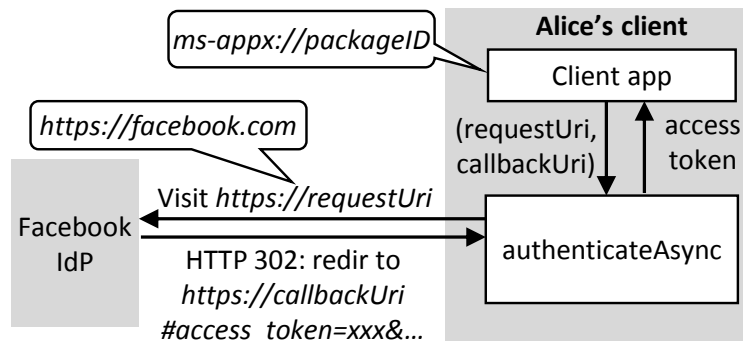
ms-appx://packageID

Alice's client

Client app

https://facebook.com

(requestUri, callbackUri)

access token

Visit https://requestUri

Facebook IdP

authenticateAsync

HTTP 302: redir to https://callbackUri #access_token=xxx&…